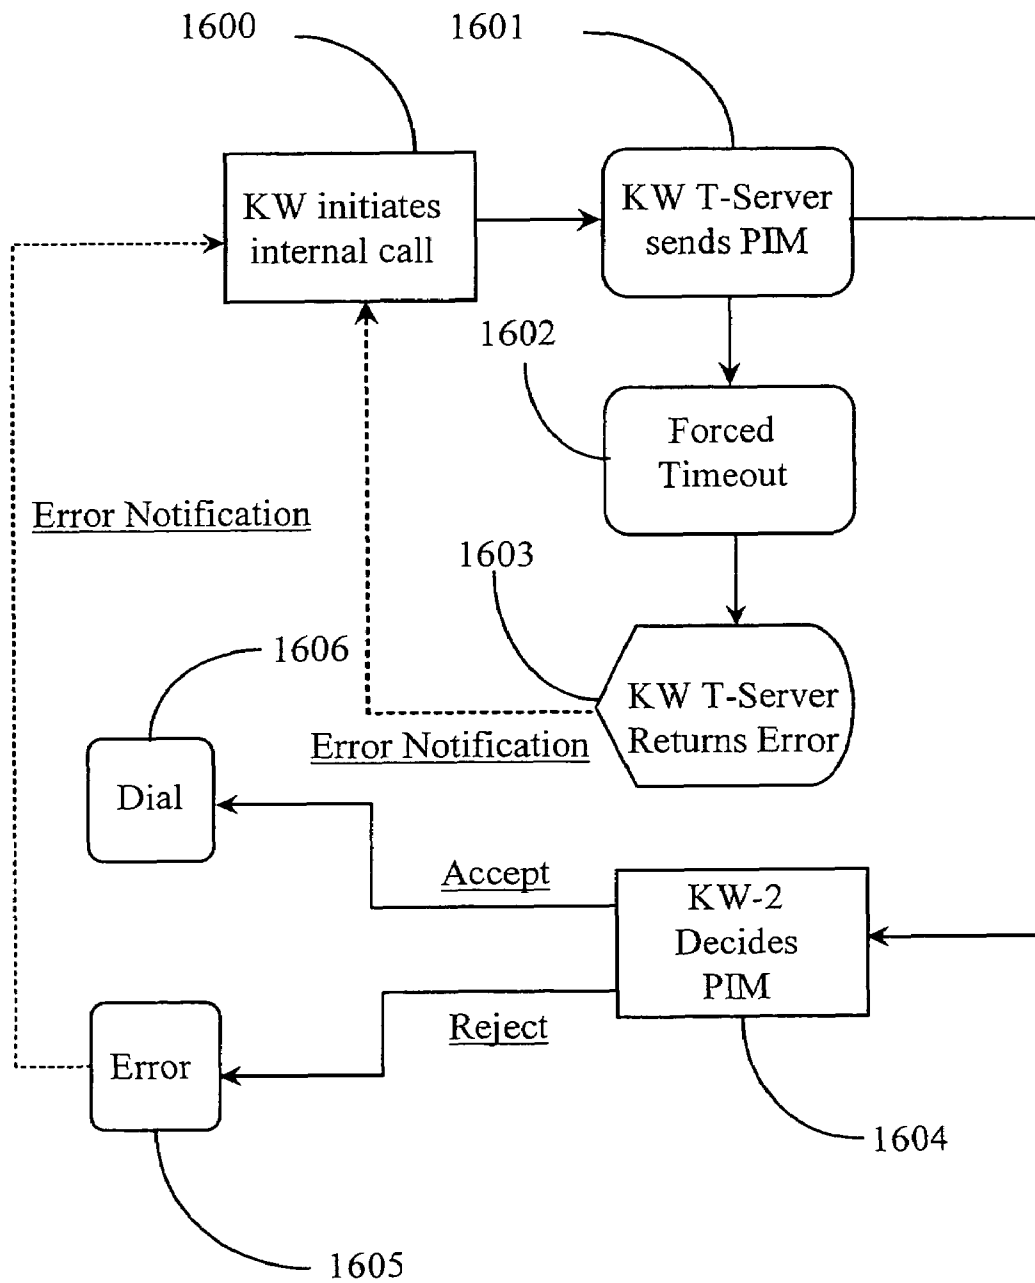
1600

1601

KW initiates internal call

KW T-Server sends PIM

1602

Forced Timeout

Error Notification

1603

1606

KW T-Server Returns Error

Error Notification

Dial

Accept

KW-2 Decides PIM

Reject

Error

1604

1605